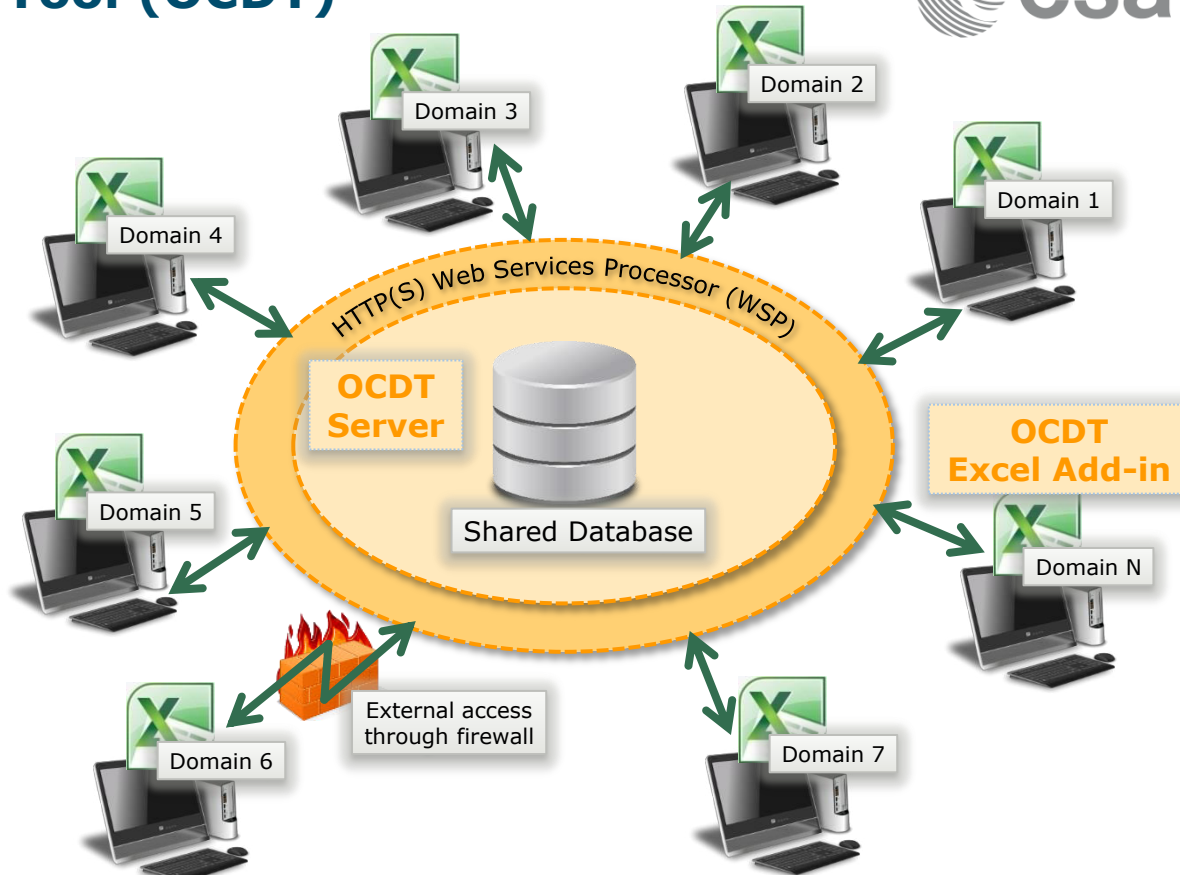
Tool (OCDT)

esa

Domain 3

Domain 2

Domain 4

Domain 1

HTTP(S) Web Services Processor (WSP)

OCDT Server

Shared Database

OCDT Excel Add-in

Domain 5

Domain N

External access through firewall

Domain 6

Domain 7